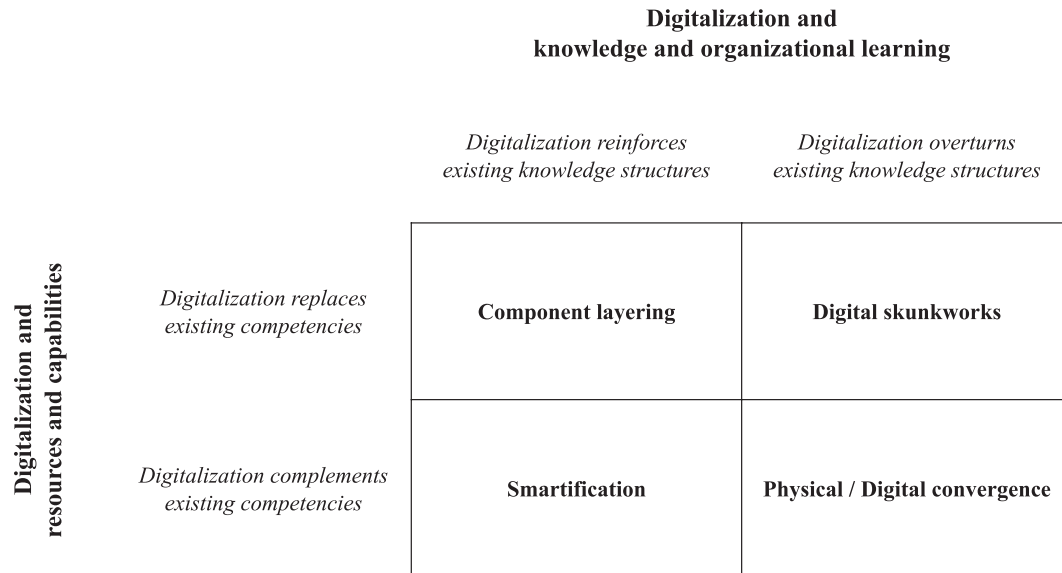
Digitalization and knowledge and organizational learning

| | Digitalization reinforces existing knowledge structures | Digitalization overturns existing knowledge structures |
|---|---|---|
| Digitalization replaces existing competencies | Component layering | Digital skunkworks |
| Digitalization complements existing competencies | Smartification | Physical / Digital convergence |

Digitalization and resources and capabilities